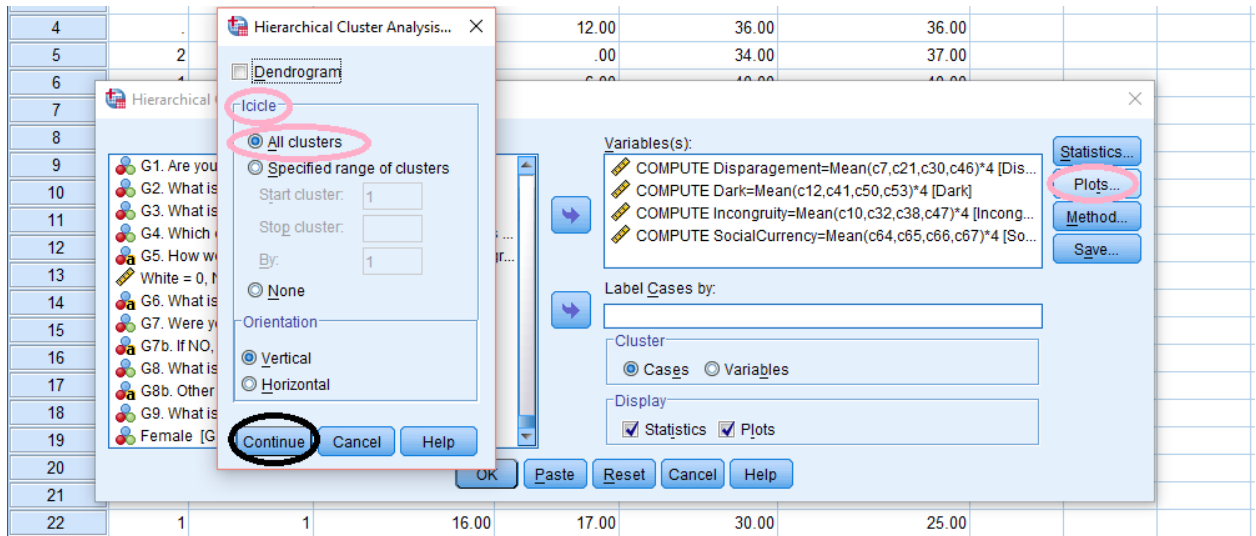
4 . 12.00 36.00 36.00
5 2 .00 34.00 37.00
6
7
8
9
10
11
12
13
14
15
16
17
18
19
20
21
22 1 1 16.00 17.00 30.00 25.00

Hierarchical Cluster Analysis...

Dendrogram

Icicle

All clusters

Specified range of clusters

Start cluster: 1

Stop cluster:

By: 1

None

Orientation

Vertical

Horizontal

Continue Cancel Help

Hierarchical C

G1. Are you
G2. What is
G3. What is
G4. Which
G5. How w
White = 0, N
G6. What is
G7. Were y
G7b. If NO,
G8. What is
G8b. Other
G9. What is
Female [G

s ...
gr...

Variables(s):
COMPUTE Disparagement=Mean(c7,c21,c30,c46)*4 [Dis...
COMPUTE Dark=Mean(c12,c41,c50,c53)*4 [Dark]
COMPUTE Incongruity=Mean(c10,c32,c38,c47)*4 [Incong...
COMPUTE SocialCurrency=Mean(c64,c65,c66,c67)*4 [So...

Label Cases by:

Cluster
Cases Variables

Display
Statistics Plots

Statistics...
Plots...
Method...
Save...

OK Paste Reset Cancel Help